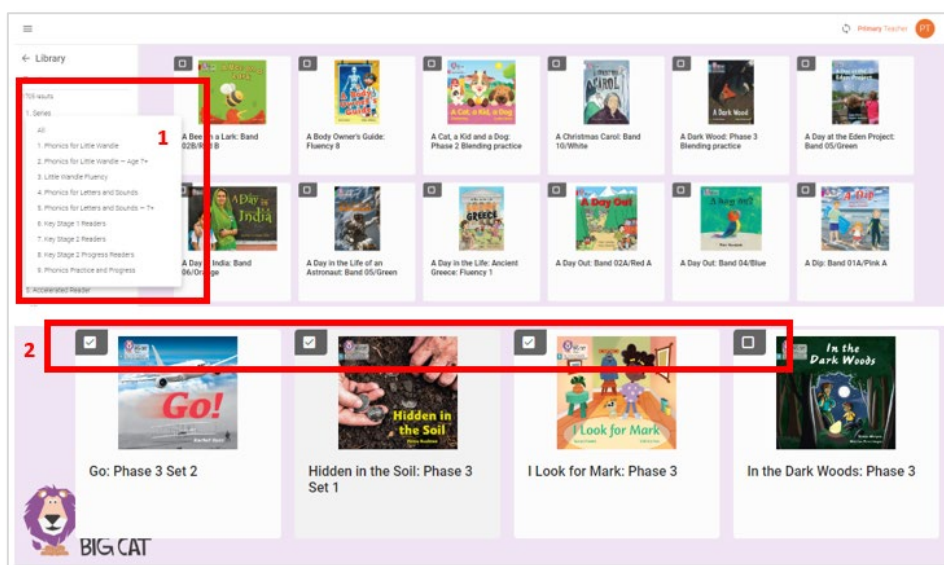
Primary Teacher PT

← Library

705 results

1. Series

All

1. Phonics for Little Wandle

2. Phonics for Little Wandle — Age 7+

3. Little Wandle Fluency

4. Phonics for Letters and Sounds

5. Phonics for Letters and Sounds — 7+

6. Key Stage 1 Readers

7. Key Stage 2 Readers

8. Key Stage 2 Progress Readers

9. Phonics Practice and Progress

5. Accelerated Reader

1

A Bee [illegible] a Lark: Band 02B/R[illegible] B

A Body Owner's Guide: Fluency 8

A Cat, a Kid and a Dog: Phase 2 Blending practice

A Christmas Carol: Band 10/White

A Dark Wood: Phase 3 Blending practice

A Day at the Eden Project: Band 05/Green

A Day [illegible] India: Band 06/Or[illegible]ge

A Day in the Life of an Astronaut: Band 05/Green

A Day in the Life: Ancient Greece: Fluency 1

A Day Out: Band 02A/Red A

A Day Out: Band 04/Blue

A Dip: Band 01A/Pink A

2

Go!

Hidden in the Soil

I Look for Mark

In the Dark Woods

Go: Phase 3 Set 2

Hidden in the Soil: Phase 3 Set 1

I Look for Mark: Phase 3

In the Dark Woods: Phase 3

BIG CAT